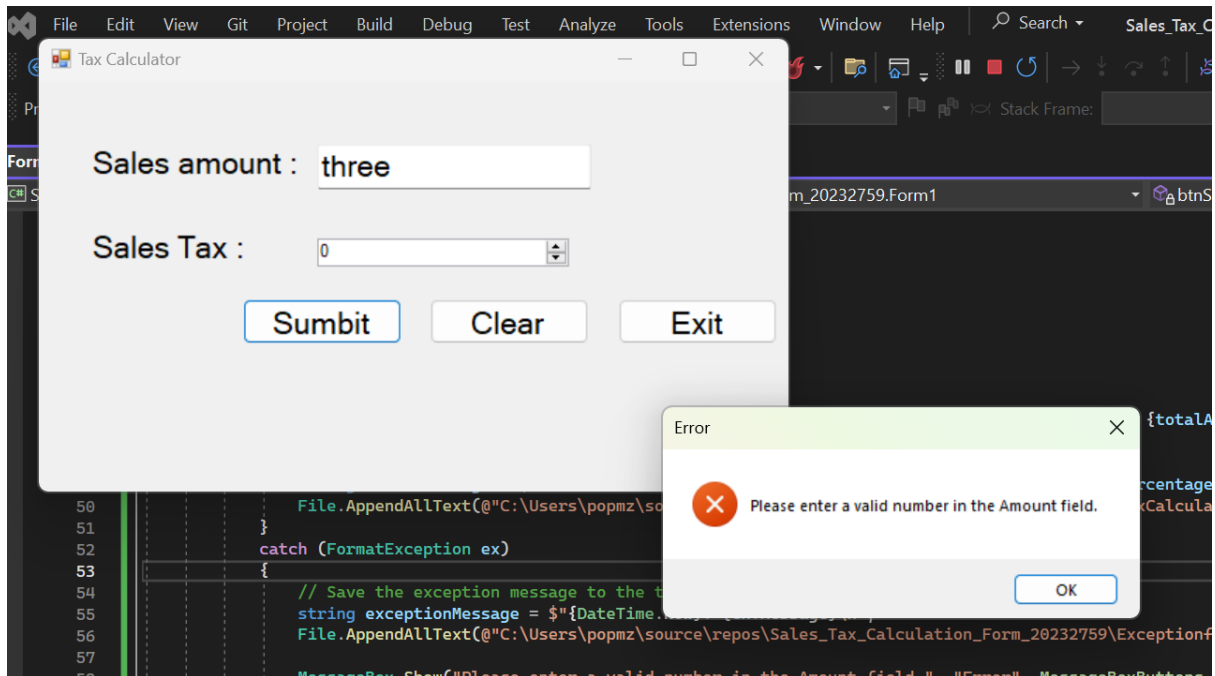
File Edit View Git Project Build Debug Test Analyze Tools Extensions Window Help Search Sales_Tax_C

Stack Frame:

Form
m_20232759.Form1
btnS

Tax Calculator

Sales amount : three

Sales Tax : 0

Sumbit Clear Exit

{totalA
rcentage
xCalcula

50 File.AppendAllText(@"C:\Users\popmz\so
51 }
52 catch (FormatException ex)
53 {
54 // Save the exception message to the t
55 string exceptionMessage = $"{DateTime.
56 File.AppendAllText(@"C:\Users\popmz\source\repos\Sales_Tax_Calculation_Form_20232759\Exceptionf
57

Error

Please enter a valid number in the Amount field.

OK